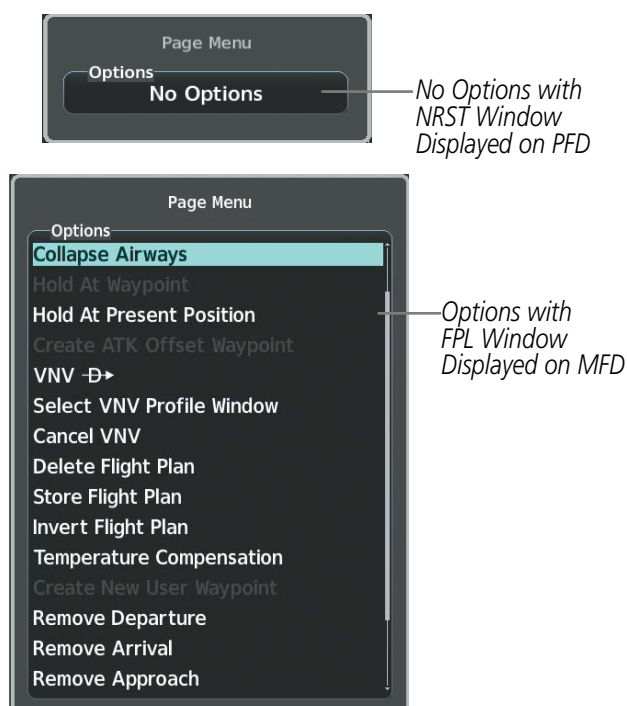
Page Menu
Options
No Options

No Options with NRST Window Displayed on PFD

Page Menu
Options
Collapse Airways
Hold At Waypoint
Hold At Present Position
Create ATK Offset Waypoint
VNV -D→
Select VNV Profile Window
Cancel VNV
Delete Flight Plan
Store Flight Plan
Invert Flight Plan
Temperature Compensation
Create New User Waypoint
Remove Departure
Remove Arrival
Remove Approach

Options with FPL Window Displayed on MFD